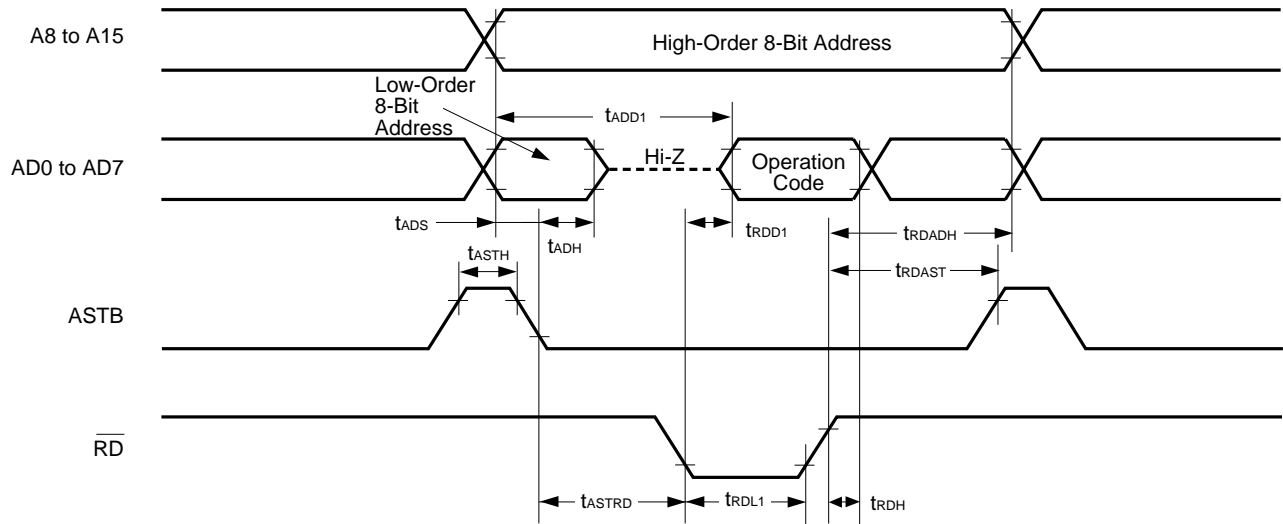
A8 to A15

High-Order 8-Bit Address

Low-Order 8-Bit Address

$t_{ADD1}$

AD0 to AD7

Hi-Z

Operation Code

$t_{ADS}$

$t_{ADH}$

$t_{RDD1}$

$t_{RDADH}$

$t_{ASTH}$

$t_{RDAST}$

ASTB

$\overline{RD}$

$t_{ASTRD}$

$t_{RDL1}$

$t_{RDH}$